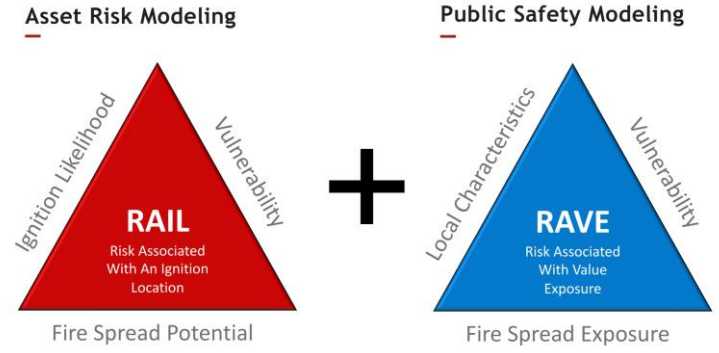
Asset Risk Modeling

Ignition Likelihood

Vulnerability

RAIL

Risk Associated With An Ignition Location

Fire Spread Potential

+

Public Safety Modeling

Local Characteristics

Vulnerability

RAVE

Risk Associated With Value Exposure

Fire Spread Exposure